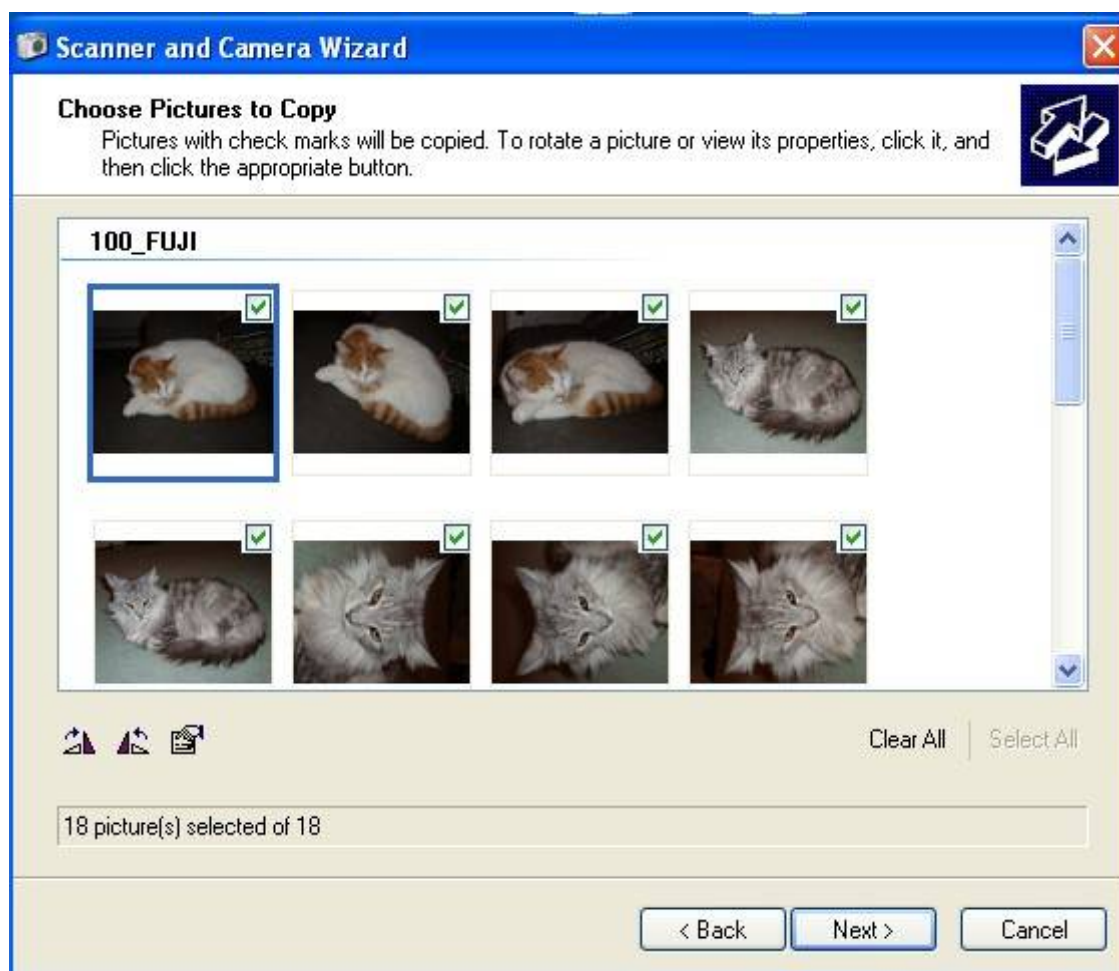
Scanner and Camera Wizard

Choose Pictures to Copy
Pictures with check marks will be copied. To rotate a picture or view its properties, click it, and then click the appropriate button.

100_FUJI

Clear All | Select All

18 picture(s) selected of 18

< Back   Next >   Cancel